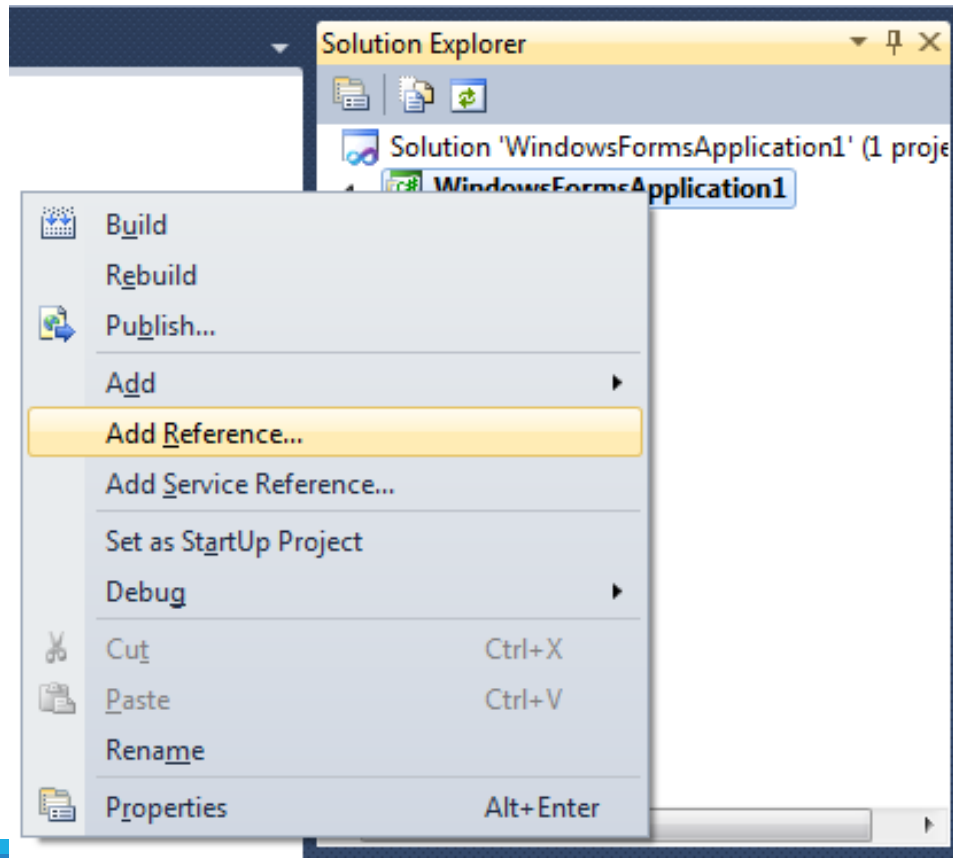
Solution Explorer

Solution 'WindowsFormsApplication1' (1 proje

WindowsFormsApplication1

Build
Rebuild
Publish...
Add
Add Reference...
Add Service Reference...
Set as StartUp Project
Debug
Cut Ctrl+X
Paste Ctrl+V
Rename
Properties Alt+Enter